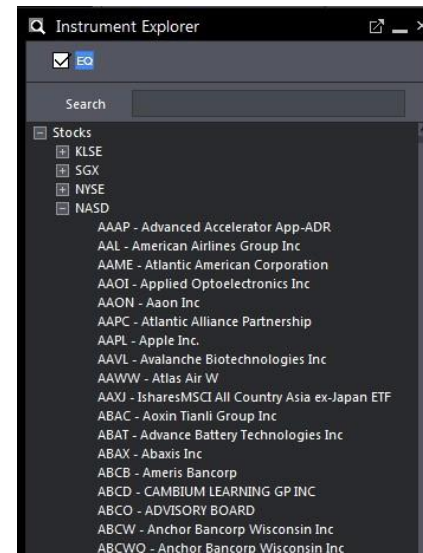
Instrument Explorer

EQ

Search

Stocks
KLSE
SGX
NYSE
NASD
AAAP - Advanced Accelerator App-ADR
AAL - American Airlines Group Inc
AAME - Atlantic American Corporation
AAOI - Applied Optoelectronics Inc
AAON - Aaon Inc
AAPC - Atlantic Alliance Partnership
AAPL - Apple Inc.
AAVL - Avalanche Biotechnologies Inc
AAWW - Atlas Air W
AAXJ - IsharesMSCI All Country Asia ex-Japan ETF
ABAC - Aoxin Tianli Group Inc
ABAT - Advance Battery Technologies Inc
ABAX - Abaxis Inc
ABCB - Ameris Bancorp
ABCD - CAMBIUM LEARNING GP INC
ABCO - ADVISORY BOARD
ABCW - Anchor Bancorp Wisconsin Inc
ABCWO - Anchor Bancorp Wisconsin Inc